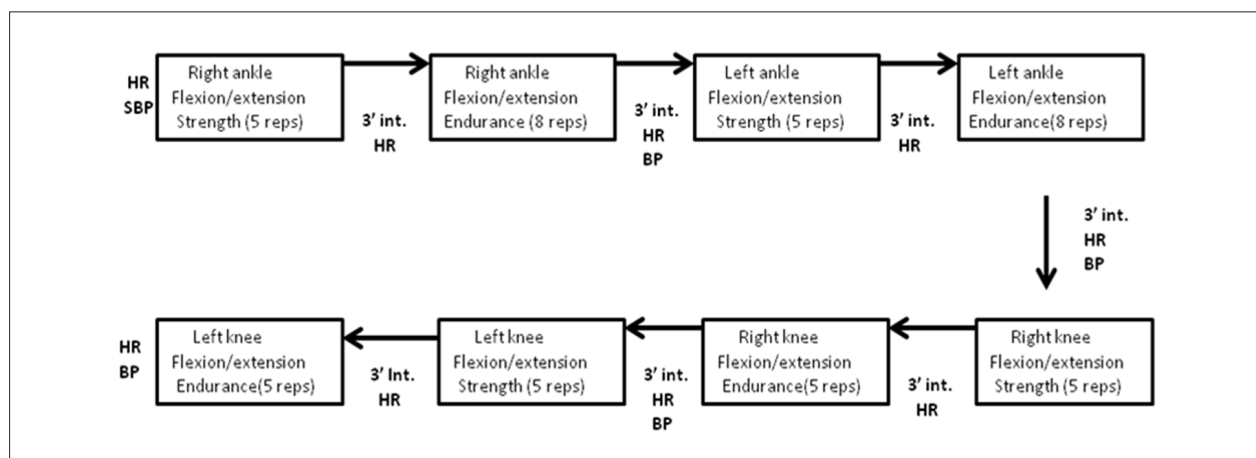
HR
SBP

Right ankle
Flexion/extension
Strength (5 reps)

3' int.
HR

Right ankle
Flexion/extension
Endurance (8 reps)

3' int.
HR
BP

Left ankle
Flexion/extension
Strength (5 reps)

3' int.
HR

Left ankle
Flexion/extension
Endurance(8 reps)

3' int.
HR
BP

Right knee
Flexion/extension
Strength (5 reps)

3' int.
HR

Right knee
Flexion/extension
Endurance(5 reps)

3' int.
HR
BP

Left knee
Flexion/extension
Strength (5 reps)

3' Int.
HR

Left knee
Flexion/extension
Endurance(5 reps)

HR
BP